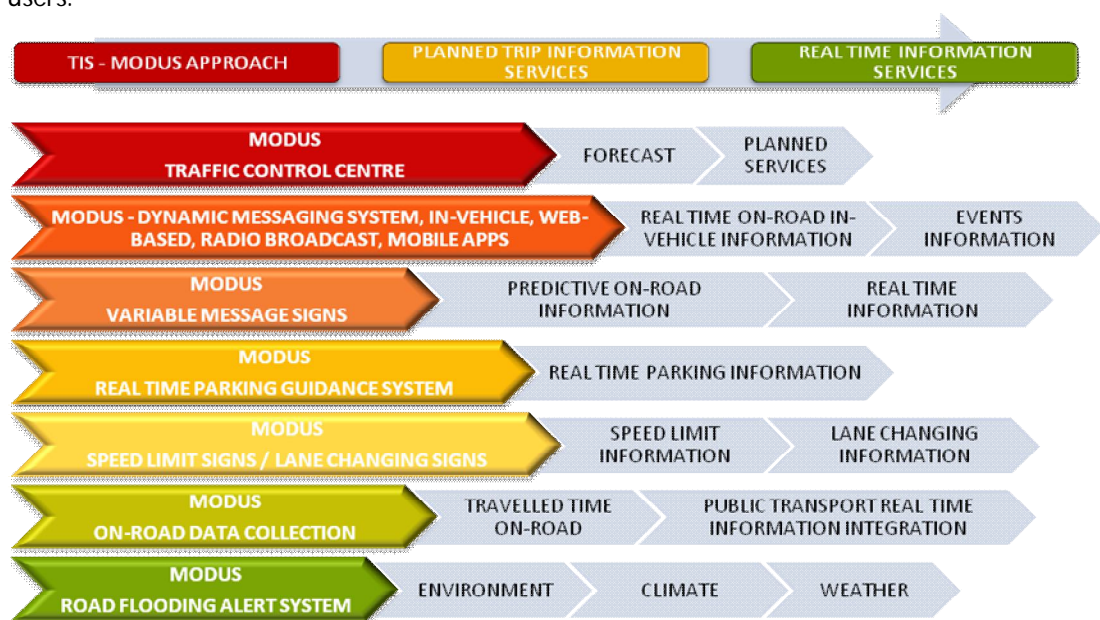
users.

TIS - MODUS APPROACH

PLANNED TRIP INFORMATION SERVICES

REAL TIME INFORMATION SERVICES

MODUS TRAFFIC CONTROL CENTRE

FORECAST

PLANNED SERVICES

MODUS - DYNAMIC MESSAGING SYSTEM, IN-VEHICLE, WEB-BASED, RADIO BROADCAST, MOBILE APPS

REAL TIME ON-ROAD IN-VEHICLE INFORMATION

EVENTS INFORMATION

MODUS VARIABLE MESSAGE SIGNS

PREDICTIVE ON-ROAD INFORMATION

REAL TIME INFORMATION

MODUS REAL TIME PARKING GUIDANCE SYSTEM

REAL TIME PARKING INFORMATION

MODUS SPEED LIMIT SIGNS / LANE CHANGING SIGNS

SPEED LIMIT INFORMATION

LANE CHANGING INFORMATION

MODUS ON-ROAD DATA COLLECTION

TRAVELLED TIME ON-ROAD

PUBLIC TRANSPORT REAL TIME INFORMATION INTEGRATION

MODUS ROAD FLOODING ALERT SYSTEM

ENVIRONMENT

CLIMATE

WEATHER